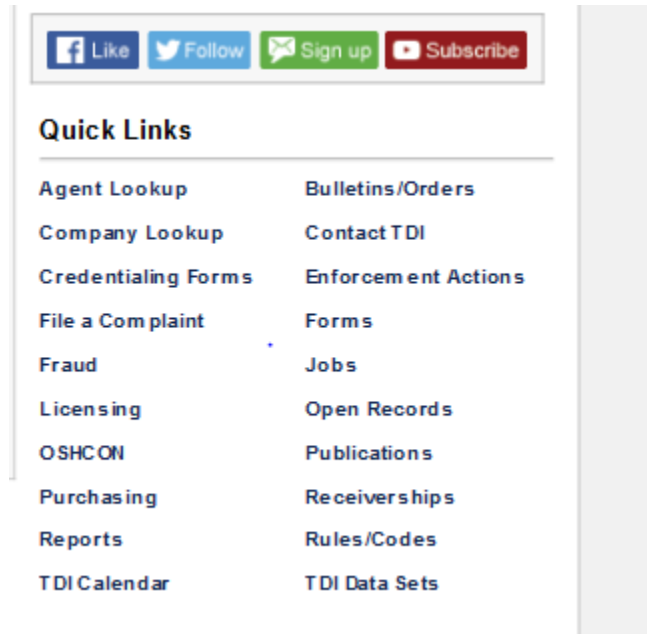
Like Follow Sign up Subscribe

Quick Links

Agent Lookup
Company Lookup
Credentialing Forms
File a Complaint
Fraud
Licensing
OSHCON
Purchasing
Reports
TDI Calendar

Bulletins/Orders
Contact TDI
Enforcement Actions
Forms
Jobs
Open Records
Publications
Receiverships
Rules/Codes
TDI Data Sets